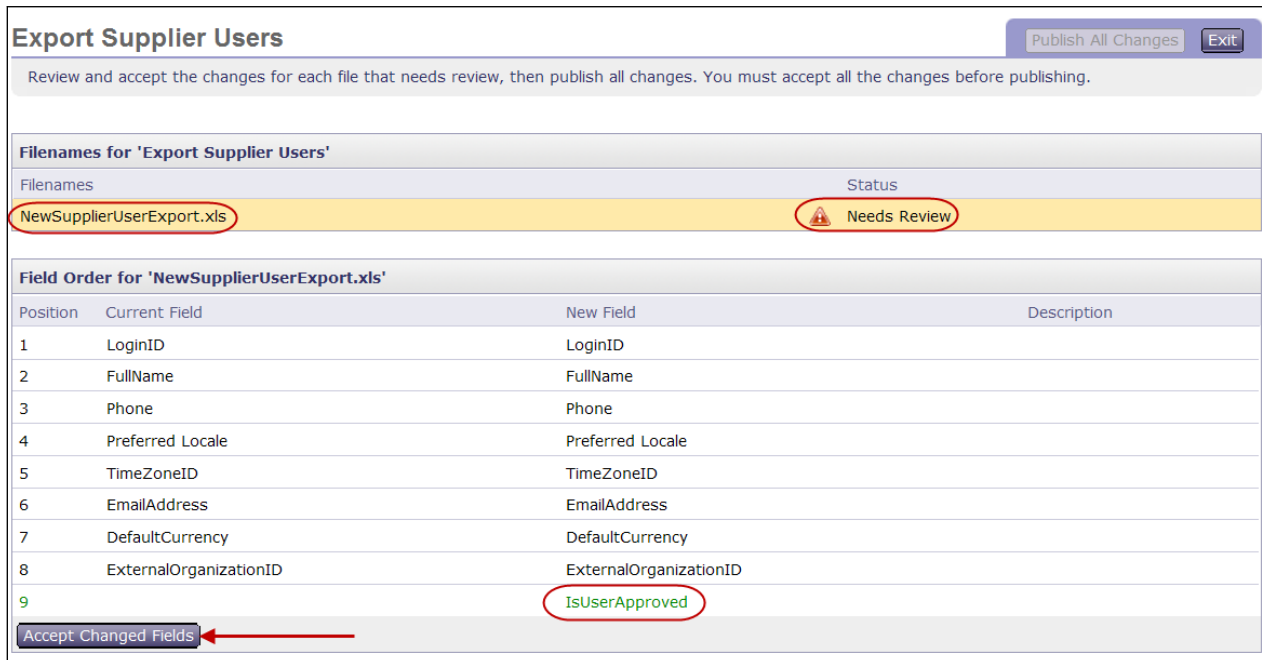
Export Supplier Users

Publish All Changes Exit

Review and accept the changes for each file that needs review, then publish all changes. You must accept all the changes before publishing.

Filenames for 'Export Supplier Users'

| Filenames | Status |
|---|---|
| NewSupplierUserExport.xls | Needs Review |

Field Order for 'NewSupplierUserExport.xls'

| Position | Current Field | New Field | Description |
|---|---|---|---|
| 1 | LoginID | LoginID | |
| 2 | FullName | FullName | |
| 3 | Phone | Phone | |
| 4 | Preferred Locale | Preferred Locale | |
| 5 | TimeZoneID | TimeZoneID | |
| 6 | EmailAddress | EmailAddress | |
| 7 | DefaultCurrency | DefaultCurrency | |
| 8 | ExternalOrganizationID | ExternalOrganizationID | |
| 9 | | IsUserApproved | |

Accept Changed Fields